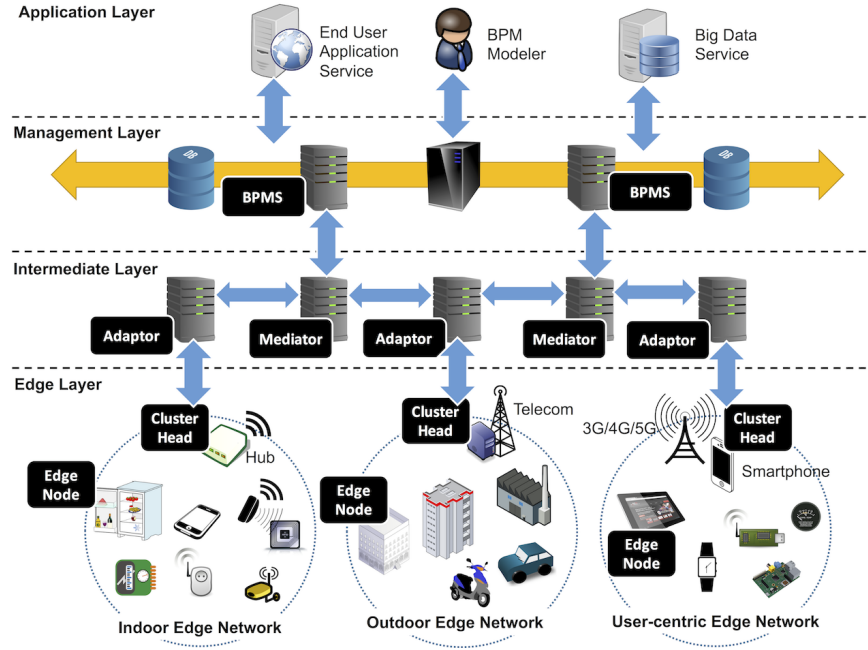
Application Layer

End User Application Service

BPM Modeler

Big Data Service

Management Layer

DB

BPMS

BPMS

DB

Intermediate Layer

Adaptor

Mediator

Adaptor

Mediator

Adaptor

Edge Layer

Cluster Head

Hub

Edge Node

Indoor Edge Network

Cluster Head

Telecom

Edge Node

Outdoor Edge Network

3G/4G/5G

Cluster Head

Smartphone

Edge Node

User-centric Edge Network